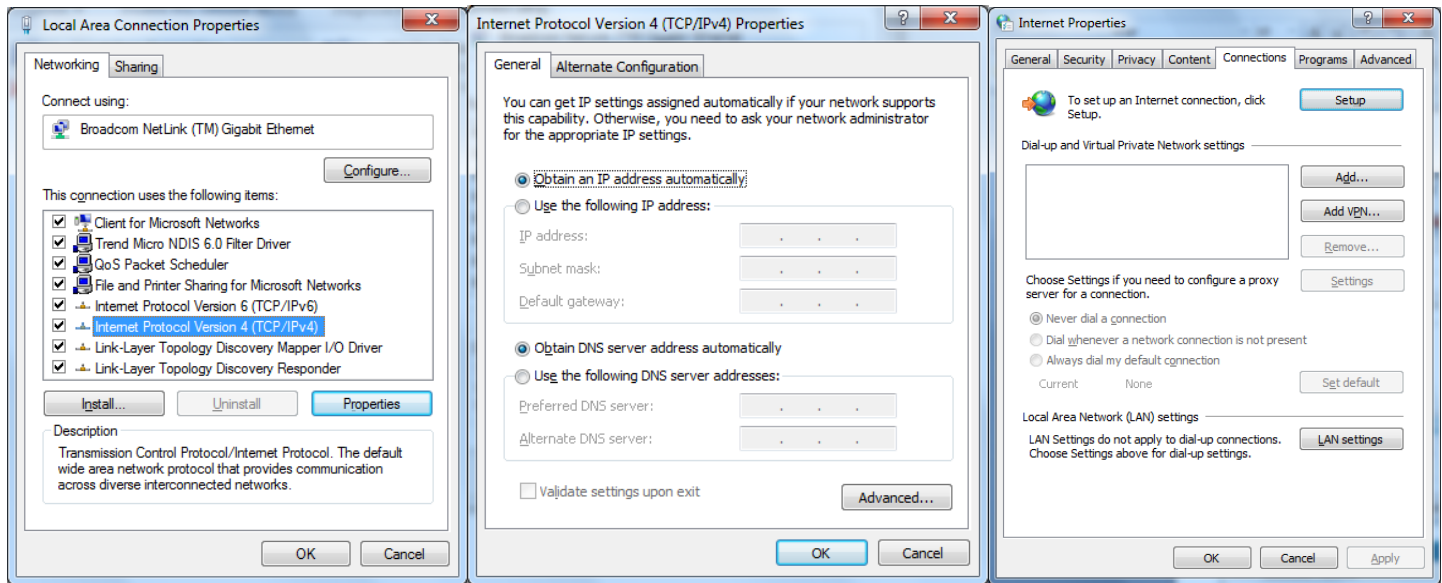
Local Area Connection Properties

Networking | Sharing

Connect using:

Broadcom NetLink (TM) Gigabit Ethernet

Configure...

This connection uses the following items:

Client for Microsoft Networks
Trend Micro NDIS 6.0 Filter Driver
QoS Packet Scheduler
File and Printer Sharing for Microsoft Networks
Internet Protocol Version 6 (TCP/IPv6)
Internet Protocol Version 4 (TCP/IPv4)
Link-Layer Topology Discovery Mapper I/O Driver
Link-Layer Topology Discovery Responder

Install... | Uninstall | Properties

Description

Transmission Control Protocol/Internet Protocol. The default wide area network protocol that provides communication across diverse interconnected networks.

OK | Cancel

Internet Protocol Version 4 (TCP/IPv4) Properties

General | Alternate Configuration

You can get IP settings assigned automatically if your network supports this capability. Otherwise, you need to ask your network administrator for the appropriate IP settings.

Obtain an IP address automatically
Use the following IP address:
IP address:
Subnet mask:
Default gateway:

Obtain DNS server address automatically
Use the following DNS server addresses:
Preferred DNS server:
Alternate DNS server:

Validate settings upon exit

Advanced...

OK | Cancel

Internet Properties

General | Security | Privacy | Content | Connections | Programs | Advanced

To set up an Internet connection, click Setup.

Setup

Dial-up and Virtual Private Network settings

Add...
Add VPN...
Remove...

Choose Settings if you need to configure a proxy server for a connection.

Settings

Never dial a connection
Dial whenever a network connection is not present
Always dial my default connection

Current None

Set default

Local Area Network (LAN) settings

LAN Settings do not apply to dial-up connections. Choose Settings above for dial-up settings.

LAN settings

OK | Cancel | Apply